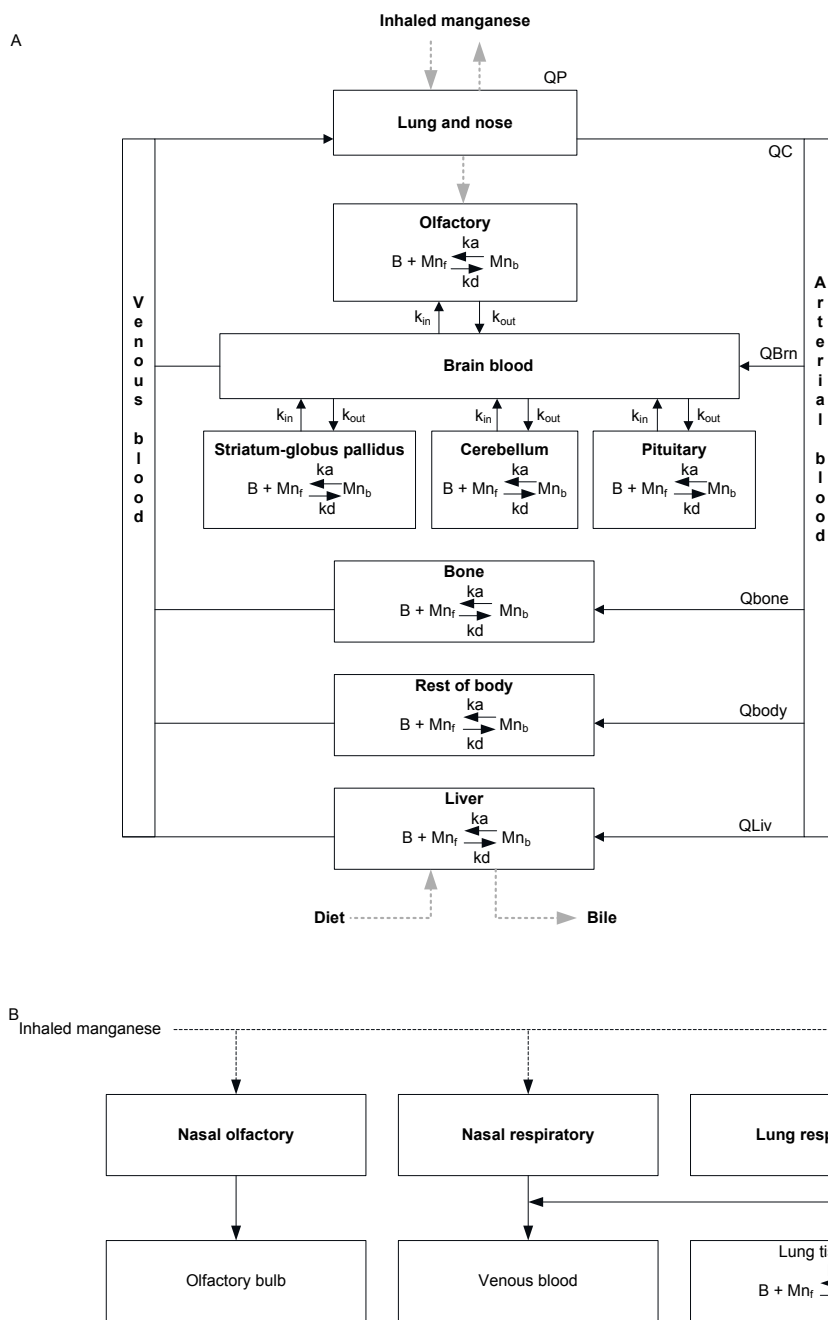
A

Inhaled manganese

QP

Lung and nose

QC

Olfactory
ka
B + $Mn_f$ ⇌ $Mn_b$
kd

Venous blood

Arterial blood

$k_{in}$ $k_{out}$

Brain blood

QBrn

$k_{in}$ $k_{out}$ $k_{in}$ $k_{out}$ $k_{in}$ $k_{out}$

Striatum-globus pallidus
ka
B + $Mn_f$ ⇌ $Mn_b$
kd

Cerebellum
ka
B + $Mn_f$ ⇌ $Mn_b$
kd

Pituitary
ka
B + $Mn_f$ ⇌ $Mn_b$
kd

Bone
ka
B + $Mn_f$ ⇌ $Mn_b$
kd

Qbone

Rest of body
ka
B + $Mn_f$ ⇌ $Mn_b$
kd

Qbody

Liver
ka
B + $Mn_f$ ⇌ $Mn_b$
kd

QLiv

Diet

Bile

B
Inhaled manganese

Nasal olfactory

Nasal respiratory

Lung resp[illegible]

Olfactory bulb

Venous blood

Lung ti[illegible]

B + $Mn_f$ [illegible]